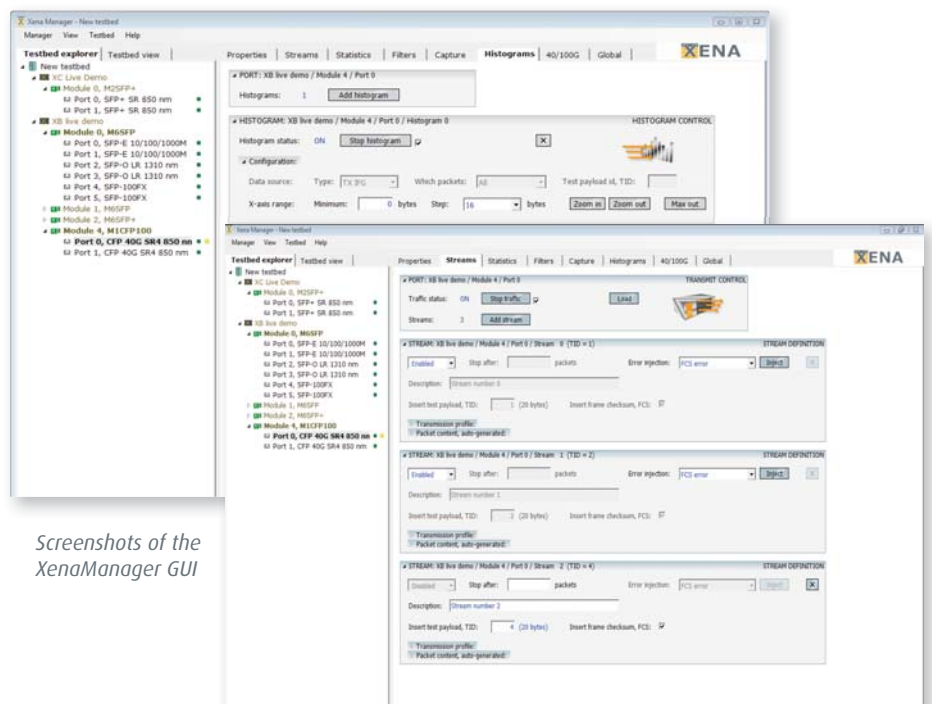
Xena Manager - New testbed
Manager View Testbed Help
Testbed explorer | Testbed view
New testbed
XC Live Demo
Module 0, M2SFP+
Port 0, SFP+ SR 850 nm
Port 1, SFP+ SR 850 nm
XB live demo
Module 0, M6SFP
Port 0, SFP-E 10/100/1000M
Port 1, SFP-E 10/100/1000M
Port 2, SFP-O LR 1310 nm
Port 3, SFP-O LR 1310 nm
Port 4, SFP-100FX
Port 5, SFP-100FX
Module 1, M6SFP
Module 2, M6SFP+
Module 4, M1CFP100
Port 0, CFP 40G SR4 850 nm
Port 1, CFP 40G SR4 850 nm

Properties | Streams | Statistics | Filters | Capture | Histograms | 40/100G | Global
XENA
PORT: XB live demo / Module 4 / Port 0
Histograms: 1 Add histogram
HISTOGRAM: XB live demo / Module 4 / Port 0 / Histogram 0
HISTOGRAM CONTROL
Histogram status: ON Stop histogram
Configuration:
Data source: Type: TX IFG Which packets: All Test payload id, TID:
X-axis range: Minimum: 0 bytes Step: 16 bytes Zoom in Zoom out Max out

Xena Manager - New testbed
Manager View Testbed Help
Testbed explorer | Testbed view
New testbed
XC Live Demo
Module 0, M2SFP+
Port 0, SFP+ SR 850 nm
Port 1, SFP+ SR 850 nm
XB live demo
Module 0, M6SFP
Port 0, SFP-E 10/100/1000M
Port 1, SFP-E 10/100/1000M
Port 2, SFP-O LR 1310 nm
Port 3, SFP-O LR 1310 nm
Port 4, SFP-100FX
Port 5, SFP-100FX
Module 1, M6SFP
Module 2, M6SFP+
Module 4, M1CFP100
Port 0, CFP 40G SR4 850 nm
Port 1, CFP 40G SR4 850 nm

Properties | Streams | Statistics | Filters | Capture | Histograms | 40/100G | Global
XENA
PORT: XB live demo / Module 4 / Port 0
TRANSMIT CONTROL
Traffic status: ON Stop traffic
Load
Streams: 3 Add stream
STREAM: XB live demo / Module 4 / Port 0 / Stream 0 (TID = 1)
STREAM DEFINITION
Enabled Stop after: packets Error injection: FCS error Inject
Description: Stream number 0
Insert test payload, TID: 1 (20 bytes) Insert frame checksum, FCS:
Transmission profile:
Packet content, auto-generated:
STREAM: XB live demo / Module 4 / Port 0 / Stream 1 (TID = 2)
STREAM DEFINITION
Enabled Stop after: packets Error injection: FCS error Inject
Description: Stream number 1
Insert test payload, TID: 2 (20 bytes) Insert frame checksum, FCS:
Transmission profile:
Packet content, auto-generated:
STREAM: XB live demo / Module 4 / Port 0 / Stream 2 (TID = 4)
STREAM DEFINITION
Disabled Stop after: packets Error injection: FCS error Inject
Description: Stream number 2
Insert test payload, TID: 4 (20 bytes) Insert frame checksum, FCS:
Transmission profile:
Packet content, auto-generated:

Screenshots of the XenaManager GUI